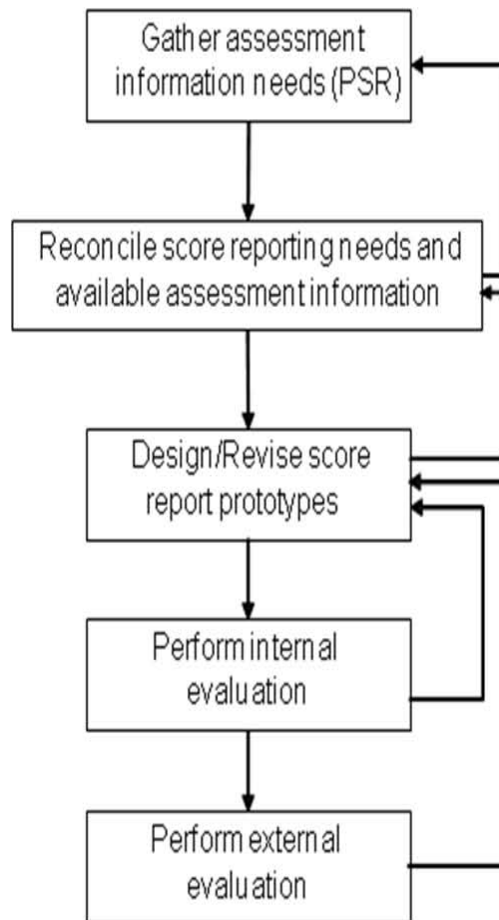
Gather assessment information needs (PSR)

Reconcile score reporting needs and available assessment information

Design/Revise score report prototypes

Perform internal evaluation

Perform external evaluation